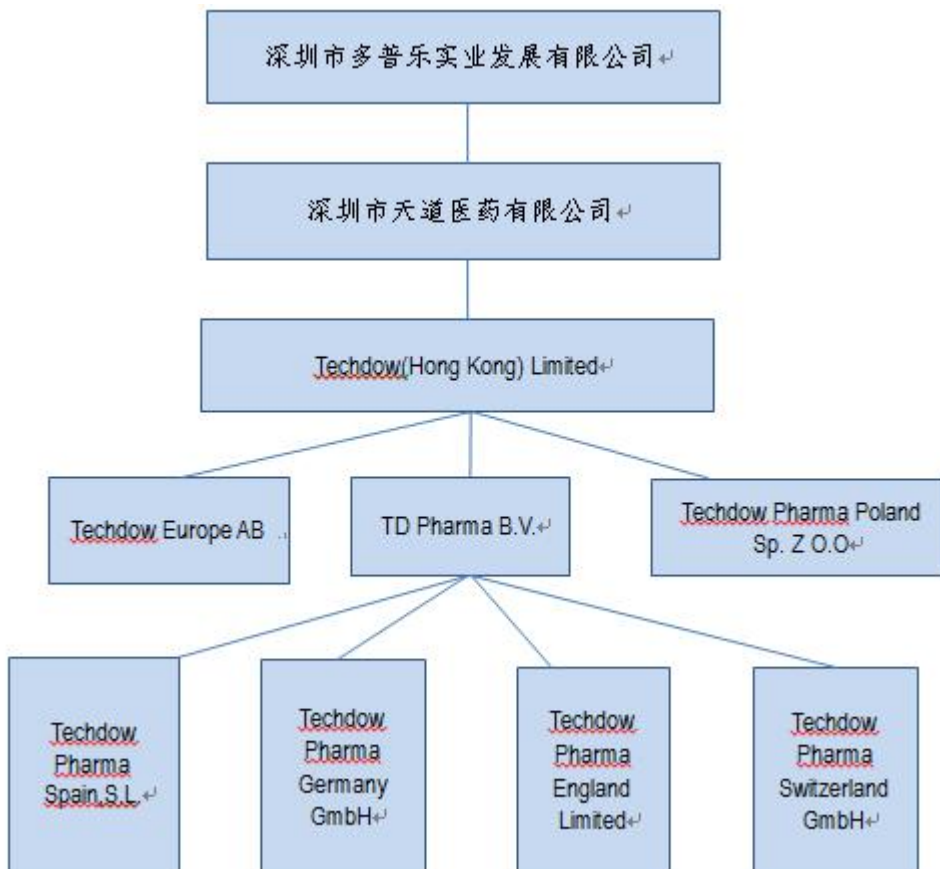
深圳市多普乐实业发展有限公司

深圳市天道医药有限公司

Techdow(Hong Kong) Limited

Techdow Europe AB

TD Pharma B.V.

Techdow Pharma Poland Sp. Z O.O

Techdow Pharma Spain S.L.

Techdow Pharma Germany GmbH

Techdow Pharma England Limited

Techdow Pharma Switzerland GmbH